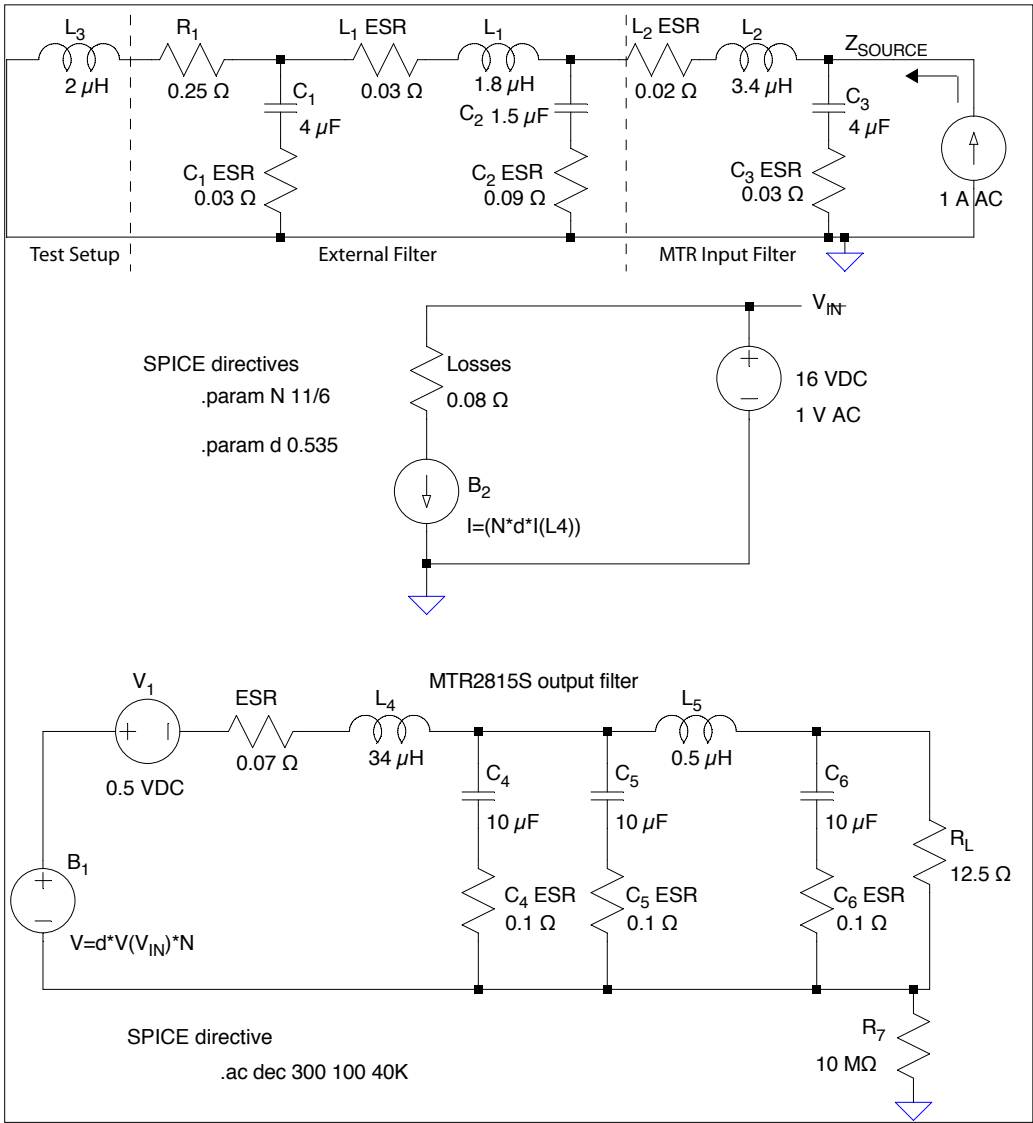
$L_3$
2 $\mu$H
$R_1$
0.25 Ω
$L_1$ ESR
0.03 Ω
$L_1$
1.8 $\mu$H
$L_2$ ESR
0.02 Ω
$L_2$
3.4 $\mu$H
$Z_{SOURCE}$
$C_1$
4 $\mu$F
$C_2$ 1.5 $\mu$F
$C_3$
4 $\mu$F
$C_1$ ESR
0.03 Ω
$C_2$ ESR
0.09 Ω
$C_3$ ESR
0.03 Ω
1 A AC
Test Setup
External Filter
MTR Input Filter

$V_{IN}$
SPICE directives
.param N 11/6
.param d 0.535
Losses
0.08 Ω
16 VDC
1 V AC
$B_2$
I=(N*d*I(L4))

MTR2815S output filter
$V_1$
0.5 VDC
ESR
0.07 Ω
$L_4$
34 $\mu$H
$C_4$
10 $\mu$F
$C_5$
10 $\mu$F
$L_5$
0.5 $\mu$H
$C_6$
10 $\mu$F
$R_L$
12.5 Ω
$B_1$
V=d*V($V_{IN}$)*N
$C_4$ ESR
0.1 Ω
$C_5$ ESR
0.1 Ω
$C_6$ ESR
0.1 Ω
$R_7$
10 MΩ
SPICE directive
.ac dec 300 100 40K